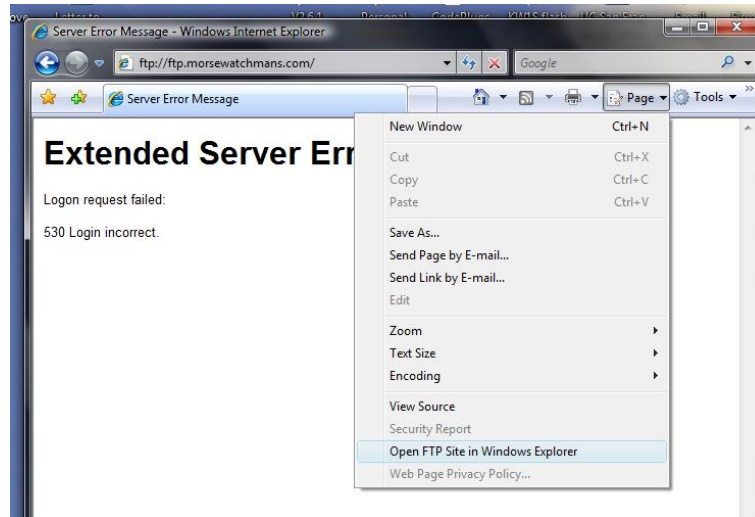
Server Error Message - Windows Internet Explorer

ftp://ftp.morsewatchmans.com/

Google

Server Error Message

Page

Tools

Extended Server Err

Logon request failed:

530 Login incorrect.

New Window Ctrl+N
Cut Ctrl+X
Copy Ctrl+C
Paste Ctrl+V
Save As...
Send Page by E-mail...
Send Link by E-mail...
Edit
Zoom
Text Size
Encoding
View Source
Security Report
Open FTP Site in Windows Explorer
Web Page Privacy Policy...